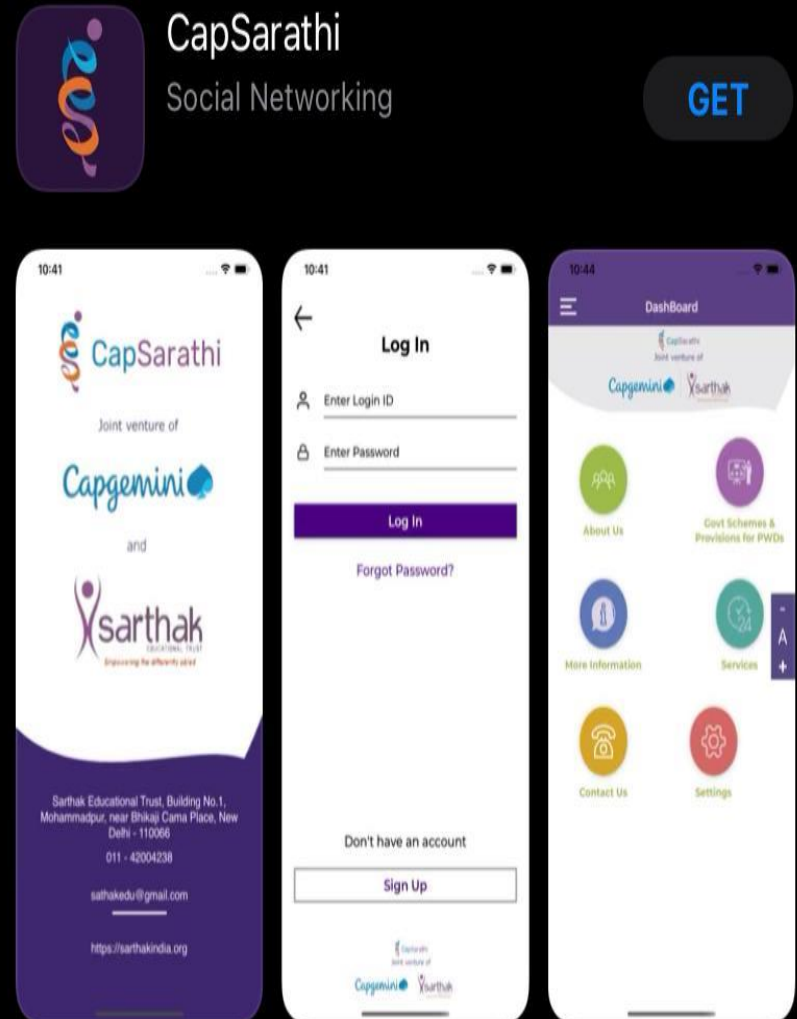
CapSarathi
Social Networking
GET

10:41

CapSarathi

Joint venture of

Capgemini

and

sarthak
EDUCATIONAL TRUST
Empowering the differently abled

Sarthak Educational Trust, Building No.1, Mohammadpur, near Bhikaji Cama Place, New Delhi - 110066

011 - 42004238

sathakedu@gmail.com

https://sarthakindia.org

10:41

Log In

Enter Login ID

Enter Password

Log In

Forgot Password?

Don't have an account

Sign Up

CapSarathi
Joint venture of
Capgemini sarthak

10:44

DashBoard

CapSarathi
Joint venture of
Capgemini sarthak

About Us

Govt Schemes & Provisions for PWDs

More Information

Services

Contact Us

Settings

-
A
+